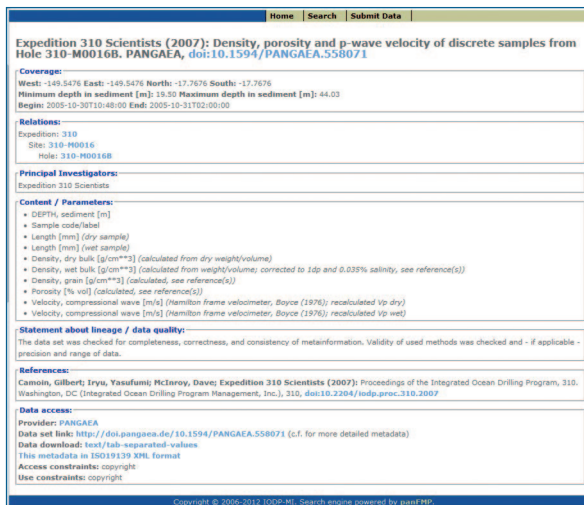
Home | Search | Submit Data

Expedition 310 Scientists (2007): Density, porosity and p-wave velocity of discrete samples from Hole 310-M0016B. PANGAEA, doi:10.1594/PANGAEA.558071

Coverage:
West: -149.5476 East: -149.5476 North: -17.7676 South: -17.7676
Minimum depth in sediment [m]: 19.50 Maximum depth in sediment [m]: 44.03
Begin: 2005-10-30T10:48:00 End: 2005-10-31T02:00:00

Relations:
Expedition: 310
Site: 310-M0016
Hole: 310-M0016B

Principal Investigators:
Expedition 310 Scientists

Content / Parameters:
- DEPTH, sediment [m]
- Sample code/label
- Length [mm] (dry sample)
- Length [mm] (wet sample)
- Density, dry bulk [g/cm**3] (calculated from dry weight/volume)
- Density, wet bulk [g/cm**3] (calculated from weight/volume; corrected to 1dp and 0.035% salinity, see reference(s))
- Density, grain [g/cm**3] (calculated, see reference(s))
- Porosity [% vol] (calculated, see reference(s))
- Velocity, compressional wave [m/s] (Hamilton frame velocimeter, Boyce (1976); recalculated Vp dry)
- Velocity, compressional wave [m/s] (Hamilton frame velocimeter, Boyce (1976); recalculated Vp wet)

Statement about lineage / data quality:
The data set was checked for completeness, correctness, and consistency of metainformation. Validity of used methods was checked and - if applicable - precision and range of data.

References:
Camoin, Gilbert; Iryu, Yasufumi; McInroy, Dave; Expedition 310 Scientists (2007): Proceedings of the Integrated Ocean Drilling Program, 310. Washington, DC (Integrated Ocean Drilling Program Management, Inc.), 310, doi:10.2204/iodp.proc.310.2007

Data access:
Provider: PANGAEA
Data set link: http://doi.pangaea.de/10.1594/PANGAEA.558071 (c.f. for more detailed metadata)
Data download: text/tab-separated-values
This metadata in ISO19139 XML format
Access constraints: copyright
Use constraints: copyright

Copyright © 2006-2012 IODP-MI. Search engine powered by panFMP.